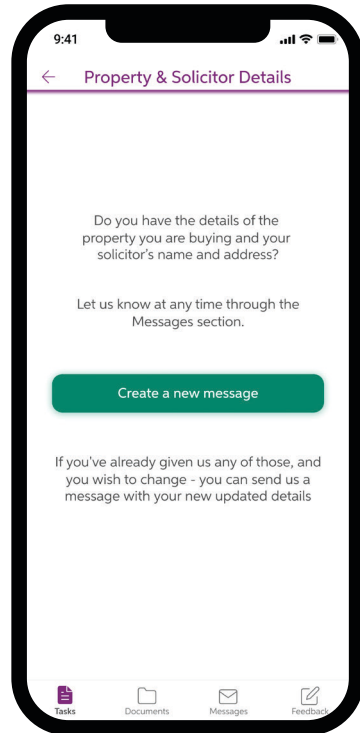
9:41

← Property & Solicitor Details

Do you have the details of the property you are buying and your solicitor's name and address?

Let us know at any time through the Messages section.

Create a new message

If you've already given us any of those, and you wish to change - you can send us a message with your new updated details

Tasks Documents Messages Feedback